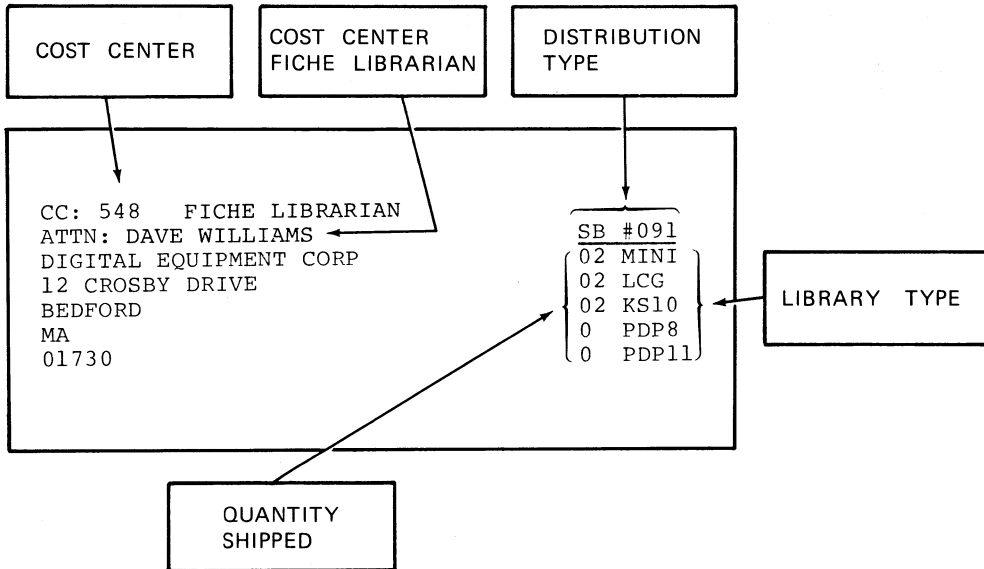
COST CENTER

COST CENTER FICHE LIBRARIAN

DISTRIBUTION TYPE

CC: 548 FICHE LIBRARIAN
ATTN: DAVE WILLIAMS
DIGITAL EQUIPMENT CORP
12 CROSBY DRIVE
BEDFORD
MA
01730

SB #091
02 MINI
02 LCG
02 KS10
0 PDP8
0 PDP11

LIBRARY TYPE

QUANTITY SHIPPED